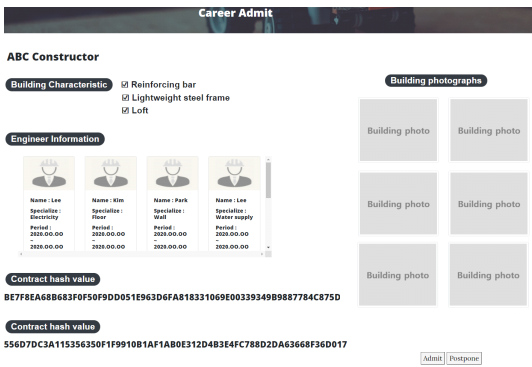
Career Admit

ABC Constructor

Building Characteristic

☑ Reinforcing bar
☑ Lightweight steel frame
☑ Loft

Building photographs

Building photo
Building photo
Building photo
Building photo
Building photo
Building photo

Engineer Information

Name : Lee
Specialize : Electricity
Period : 2020.00.00 ~ 2020.00.00

Name : Kim
Specialize : Floor
Period : 2020.00.00 ~ 2020.00.00

Name : Park
Specialize : Wall
Period : 2020.00.00 ~ 2020.00.00

Name : Lee
Specialize : Water supply
Period : 2020.00.00 ~ 2020.00.00

Contract hash value

BE7F8EA68B683F0F50F9DD051E963D6FA818331069E00339349B9887784C875D

Contract hash value

556D7DC3A115356350F1F9910B1AF1AB0E312D4B3E4FC788D2DA63668F36D017

Admit Postpone